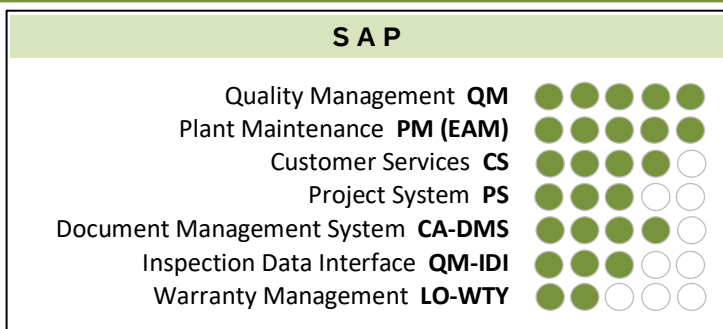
S A P

Quality Management **QM**
Plant Maintenance **PM (EAM)**
Customer Services **CS**
Project System **PS**
Document Management System **CA-DMS**
Inspection Data Interface **QM-IDI**
Warranty Management **LO-WTY**